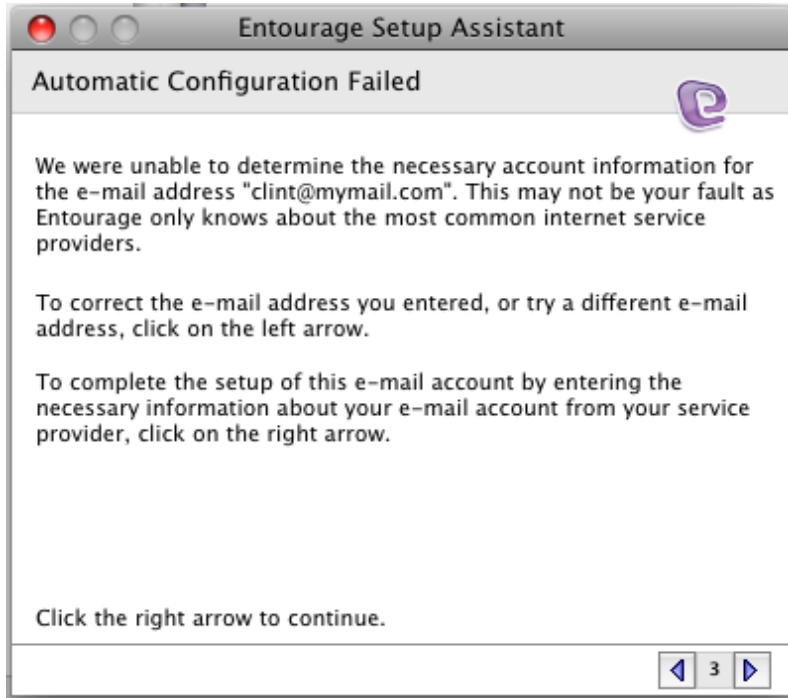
Entourage Setup Assistant

Automatic Configuration Failed

We were unable to determine the necessary account information for the e-mail address "clint@mymail.com". This may not be your fault as Entourage only knows about the most common internet service providers.

To correct the e-mail address you entered, or try a different e-mail address, click on the left arrow.

To complete the setup of this e-mail account by entering the necessary information about your e-mail account from your service provider, click on the right arrow.

Click the right arrow to continue.

3